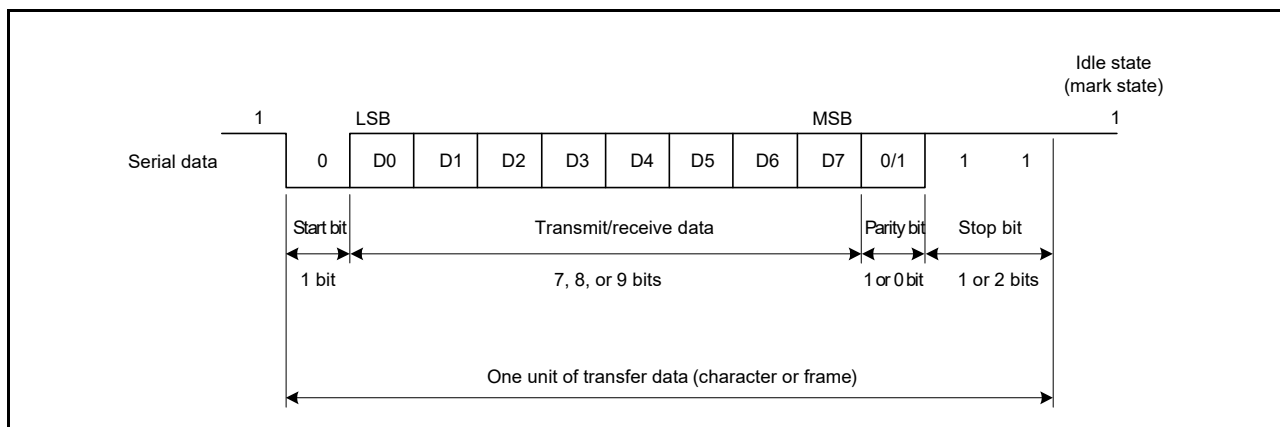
Idle state
(mark state)

1

LSB

MSB

1

Serial data

0

D0

D1

D2

D3

D4

D5

D6

D7

0/1

1

1

Start bit

Transmit/receive data

Parity bit

Stop bit

1 bit

7, 8, or 9 bits

1 or 0 bit

1 or 2 bits

One unit of transfer data (character or frame)